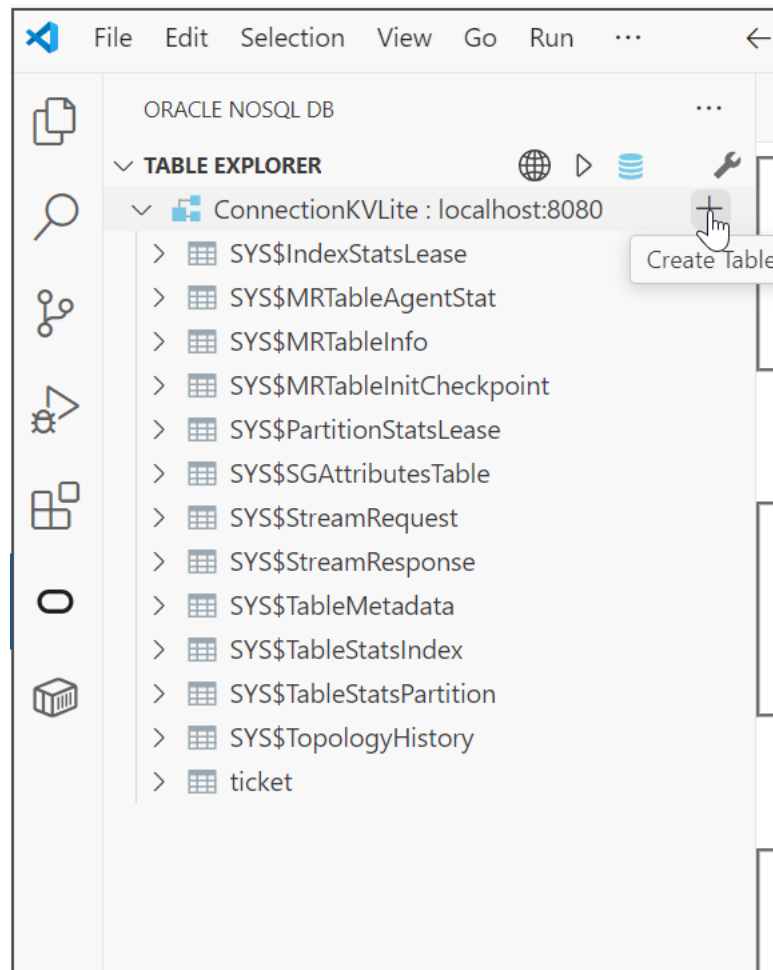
File Edit Selection View Go Run ···

ORACLE NOSQL DB ···

TABLE EXPLORER

ConnectionKVLite : localhost:8080

Create Table

SYS$IndexStatsLease
SYS$MRTableAgentStat
SYS$MRTableInfo
SYS$MRTableInitCheckpoint
SYS$PartitionStatsLease
SYS$SGAttributesTable
SYS$StreamRequest
SYS$StreamResponse
SYS$TableMetadata
SYS$TableStatsIndex
SYS$TableStatsPartition
SYS$TopologyHistory
ticket